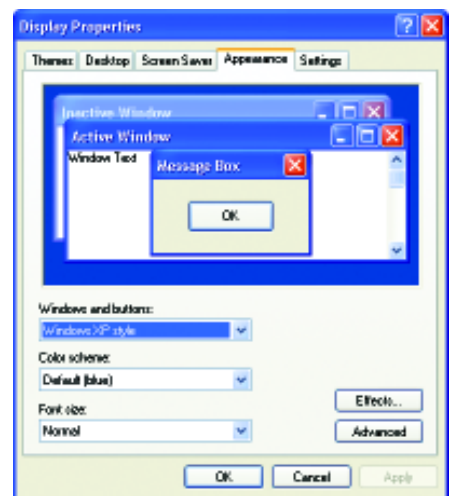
Display Properties

Themes | Desktop | Screen Saver | Appearance | Settings

Inactive Window

Active Window

Window Text

Message Box

OK

Windows and buttons:

Windows XP style

Color scheme:

Default (blue)

Font size:

Normal

Effects...

Advanced

OK | Cancel | Apply